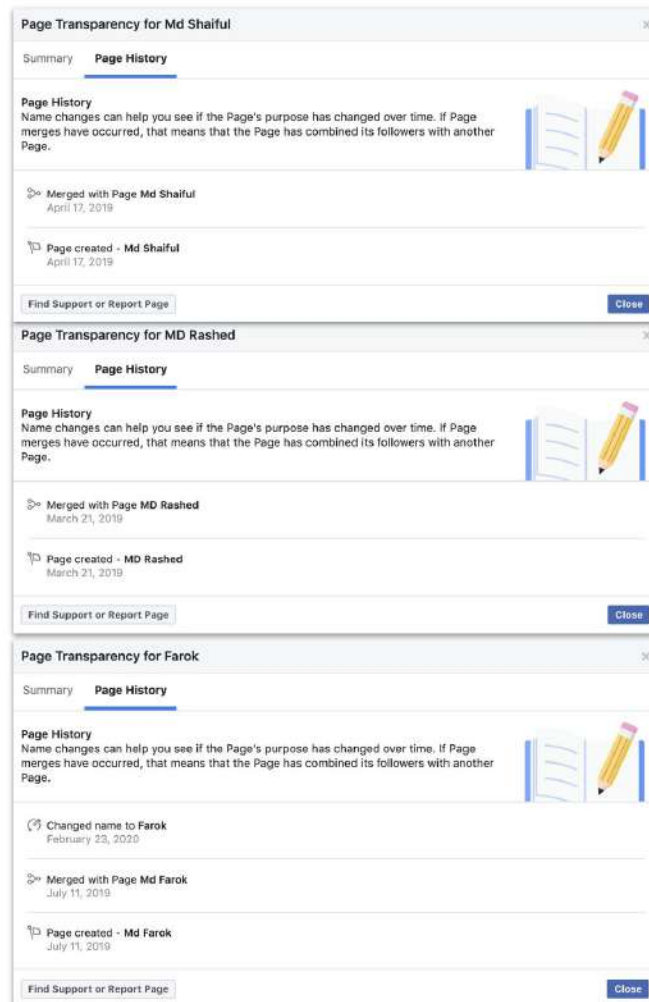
Page Transparency for Md Shaiful

Summary Page History

Page History
Name changes can help you see if the Page's purpose has changed over time. If Page merges have occurred, that means that the Page has combined its followers with another Page.

Merged with Page Md Shaiful
April 17, 2019

Page created - Md Shaiful
April 17, 2019

Find Support or Report Page

Close

Page Transparency for MD Rashed

Summary Page History

Page History
Name changes can help you see if the Page's purpose has changed over time. If Page merges have occurred, that means that the Page has combined its followers with another Page.

Merged with Page MD Rashed
March 21, 2019

Page created - MD Rashed
March 21, 2019

Find Support or Report Page

Close

Page Transparency for Farok

Summary Page History

Page History
Name changes can help you see if the Page's purpose has changed over time. If Page merges have occurred, that means that the Page has combined its followers with another Page.

Changed name to Farok
February 23, 2020

Merged with Page Md Farok
July 11, 2019

Page created - Md Farok
July 11, 2019

Find Support or Report Page

Close